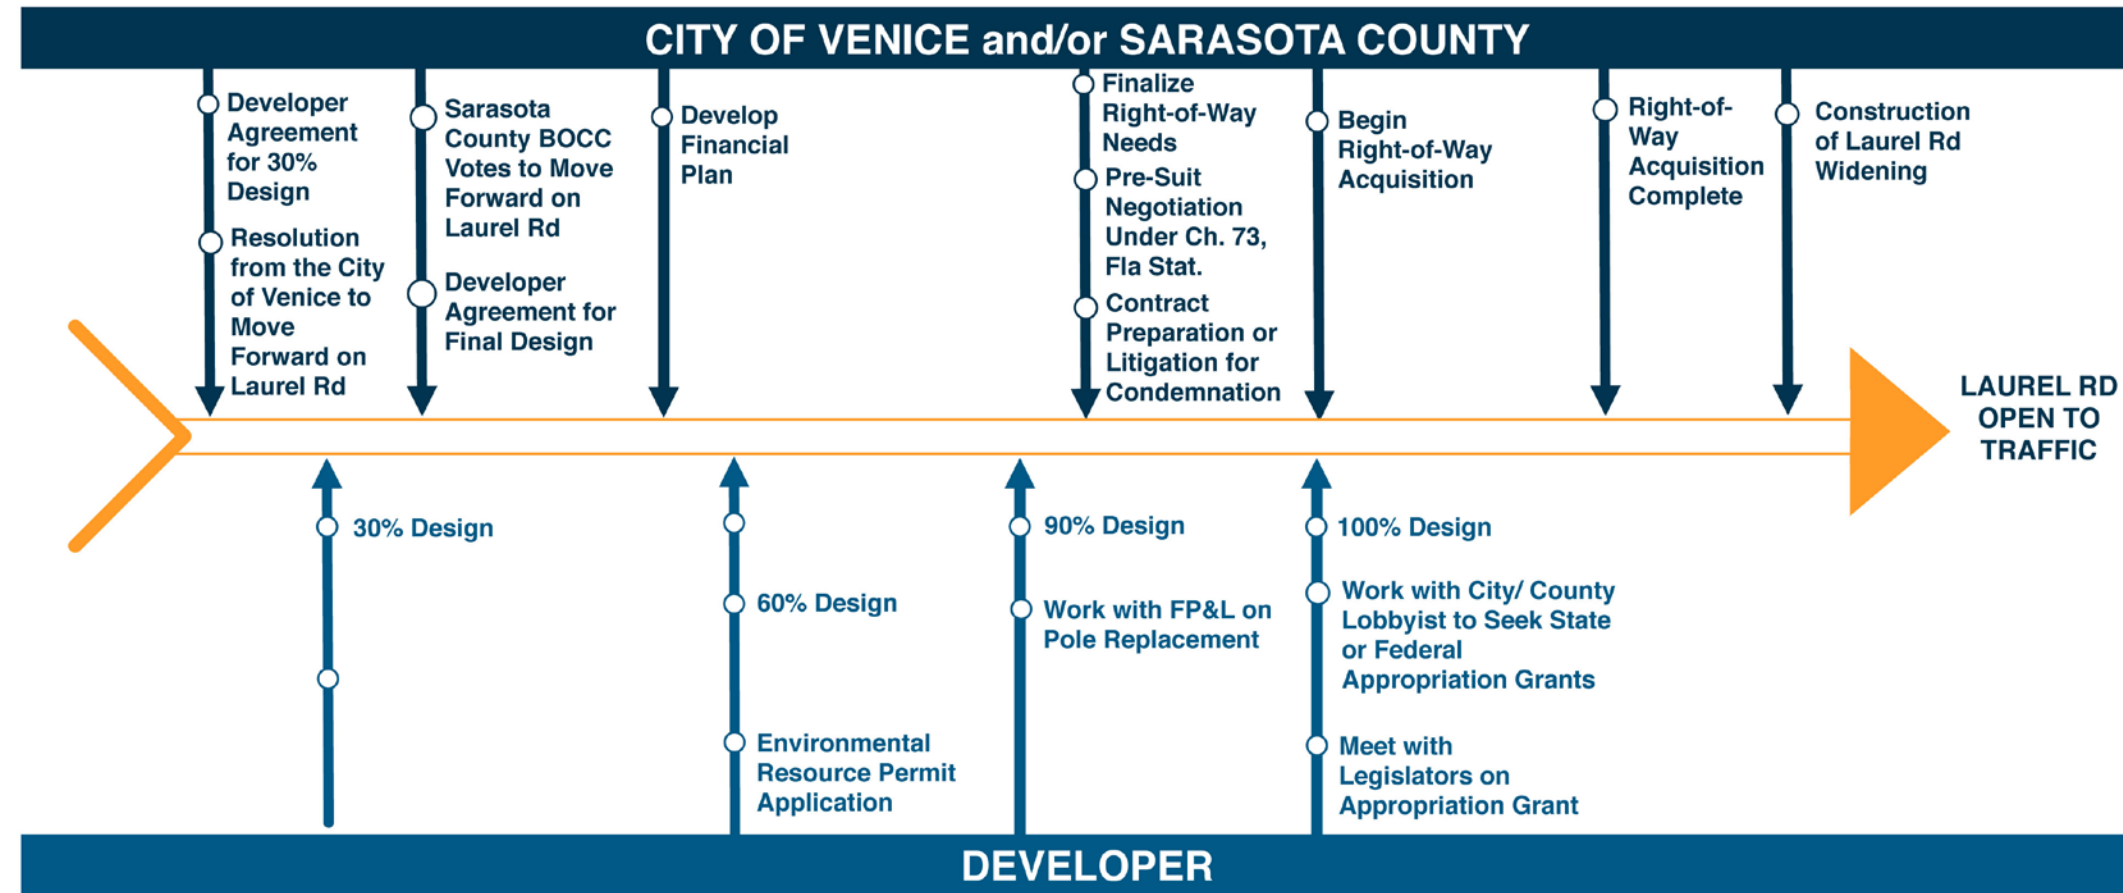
CITY OF VENICE and/or SARASOTA COUNTY

Developer Agreement for 30% Design

Resolution from the City of Venice to Move Forward on Laurel Rd

Sarasota County BOCC Votes to Move Forward on Laurel Rd

Developer Agreement for Final Design

Develop Financial Plan

Finalize Right-of-Way Needs

Pre-Suit Negotiation Under Ch. 73, Fla Stat.

Contract Preparation or Litigation for Condemnation

Begin Right-of-Way Acquisition

Right-of-Way Acquisition Complete

Construction of Laurel Rd Widening

LAUREL RD OPEN TO TRAFFIC

30% Design

60% Design

Environmental Resource Permit Application

90% Design

Work with FP&L on Pole Replacement

100% Design

Work with City/ County Lobbyist to Seek State or Federal Appropriation Grants

Meet with Legislators on Appropriation Grant

DEVELOPER